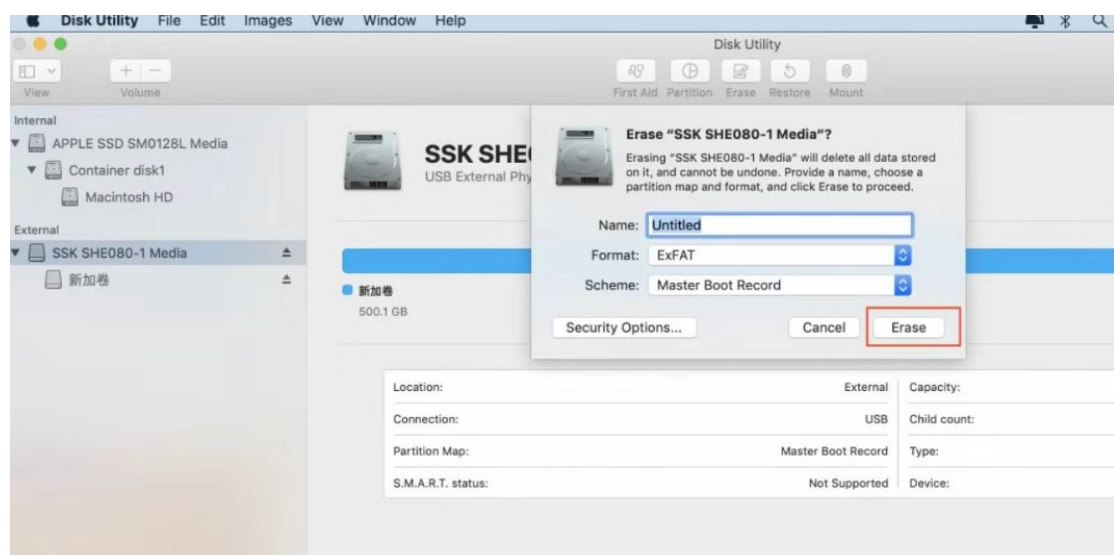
Disk Utility File Edit Images View Window Help

Disk Utility

View Volume

First Aid Partition Erase Restore Mount

Internal
APPLE SSD SM0128L Media
Container disk1
Macintosh HD
External
SSK SHE080-1 Media
新加卷

SSK SHE
USB External Phy

新加卷
500.1 GB

Erase "SSK SHE080-1 Media"?

Erasing "SSK SHE080-1 Media" will delete all data stored on it, and cannot be undone. Provide a name, choose a partition map and format, and click Erase to proceed.

Name: Untitled
Format: ExFAT
Scheme: Master Boot Record

Security Options... Cancel Erase

| Location: | External | Capacity: |
|---|---|---|
| Connection: | USB | Child count: |
| Partition Map: | Master Boot Record | Type: |
| S.M.A.R.T. status: | Not Supported | Device: |